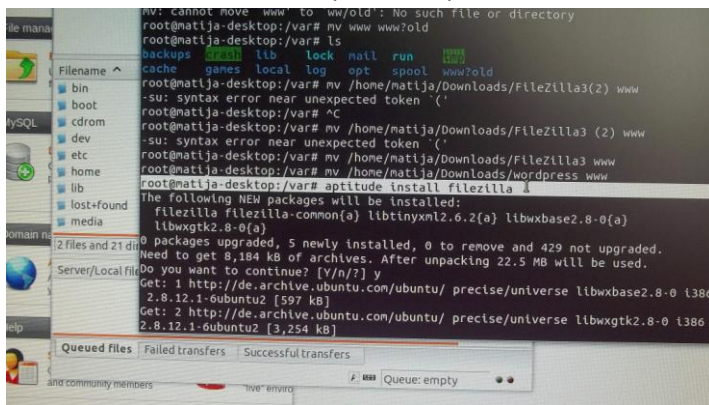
mv: cannot move `www' to `ww/old': No such file or directory
root@matija-desktop:/var# mv www www?old
root@matija-desktop:/var# ls
backups crash lib lock mail run tmp
cache games local log opt spool www?old
root@matija-desktop:/var# mv /home/matija/Downloads/FileZilla3(2) www
-su: syntax error near unexpected token `('
root@matija-desktop:/var# ^C
root@matija-desktop:/var# mv /home/matija/Downloads/FileZilla3 (2) www
-su: syntax error near unexpected token `('
root@matija-desktop:/var# mv /home/matija/Downloads/FileZilla3 www
root@matija-desktop:/var# mv /home/matija/Downloads/wordpress www
root@matija-desktop:/var# aptitude install filezilla
The following NEW packages will be installed:
filezilla filezilla-common{a} libtinyxml2.6.2{a} libwxbase2.8-0{a}
libwxgtk2.8-0{a}
0 packages upgraded, 5 newly installed, 0 to remove and 429 not upgraded.
Need to get 8,184 kB of archives. After unpacking 22.5 MB will be used.
Do you want to continue? [Y/n/?] y
Get: 1 http://de.archive.ubuntu.com/ubuntu/ precise/universe libwxbase2.8-0 i386
2.8.12.1-6ubuntu2 [597 kB]
Get: 2 http://de.archive.ubuntu.com/ubuntu/ precise/universe libwxgtk2.8-0 i386
2.8.12.1-6ubuntu2 [3,254 kB]

File mana
Filename ^
bin
boot
cdrom
dev
etc
home
lib
lost+found
media
MySQL
2 files and 21 di
Server/Local fil
Domain na
Help
Queued files
Failed transfers
Successful transfers
and community members
"live" enviro
Queue: empty